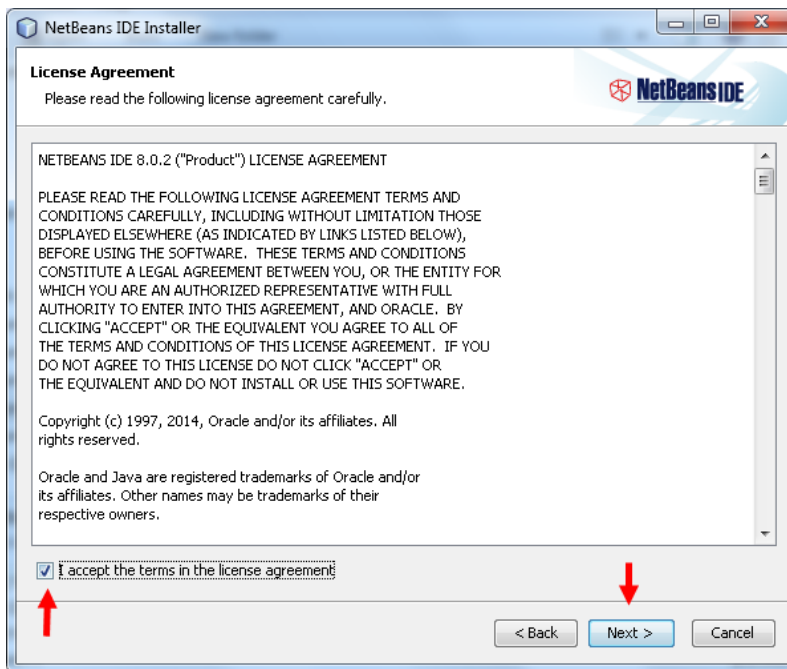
NetBeans IDE Installer

License Agreement

Please read the following license agreement carefully.

NetBeans IDE

NETBEANS IDE 8.0.2 ("Product") LICENSE AGREEMENT

PLEASE READ THE FOLLOWING LICENSE AGREEMENT TERMS AND CONDITIONS CAREFULLY, INCLUDING WITHOUT LIMITATION THOSE DISPLAYED ELSEWHERE (AS INDICATED BY LINKS LISTED BELOW), BEFORE USING THE SOFTWARE. THESE TERMS AND CONDITIONS CONSTITUTE A LEGAL AGREEMENT BETWEEN YOU, OR THE ENTITY FOR WHICH YOU ARE AN AUTHORIZED REPRESENTATIVE WITH FULL AUTHORITY TO ENTER INTO THIS AGREEMENT, AND ORACLE. BY CLICKING "ACCEPT" OR THE EQUIVALENT YOU AGREE TO ALL OF THE TERMS AND CONDITIONS OF THIS LICENSE AGREEMENT. IF YOU DO NOT AGREE TO THIS LICENSE DO NOT CLICK "ACCEPT" OR THE EQUIVALENT AND DO NOT INSTALL OR USE THIS SOFTWARE.

Copyright (c) 1997, 2014, Oracle and/or its affiliates. All rights reserved.

Oracle and Java are registered trademarks of Oracle and/or its affiliates. Other names may be trademarks of their respective owners.

I accept the terms in the license agreement

< Back    Next >    Cancel